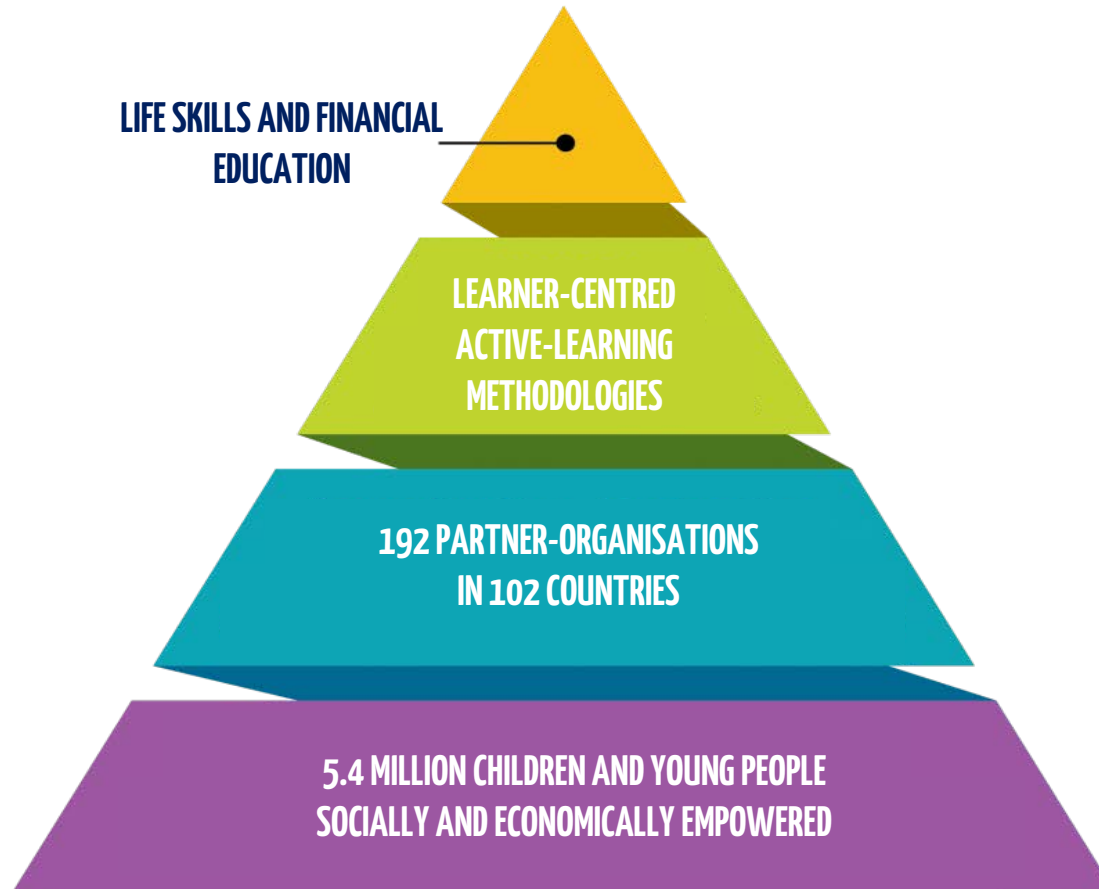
LIFE SKILLS AND FINANCIAL EDUCATION

LEARNER-CENTRED ACTIVE-LEARNING METHODOLOGIES

192 PARTNER-ORGANISATIONS IN 102 COUNTRIES

5.4 MILLION CHILDREN AND YOUNG PEOPLE SOCIALLY AND ECONOMICALLY EMPOWERED